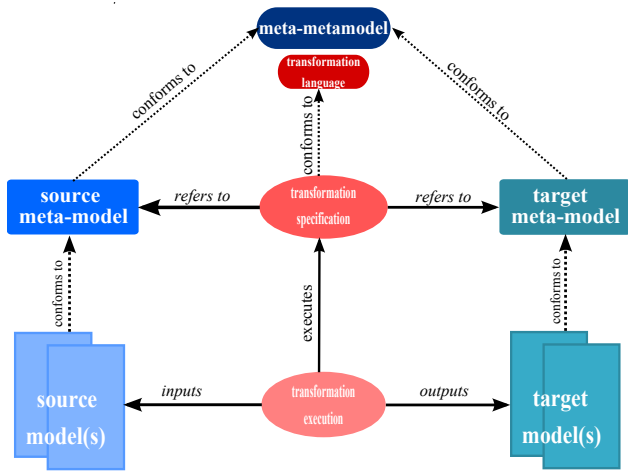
meta-metamodel

transformation language

conforms to

conforms to

conforms to

source meta-model

refers to

transformation specification

refers to

target meta-model

conforms to

executes

conforms to

source model(s)

inputs

transformation execution

outputs

target model(s)